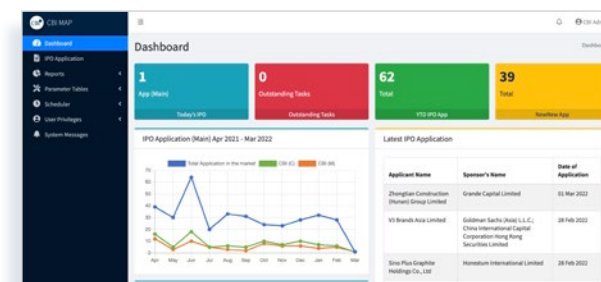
CBI MAP

Dashboard
IPO Application
Reports
Parameter Tables
Scheduler
User Privileges
System Messages

≡

CBI Ad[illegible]

Dashboard

Dashbo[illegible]

1
App (Main)
Today's IPO

0
Outstanding Tasks
Outstanding Tasks

62
Total
YTD IPO App

39
Total
NewNew App

IPO Application (Main) Apr 2021 - Mar 2022

Total Application in the market
CBI (C)
CBI (M)

70
60
50
40
30
20
10
0

Apr May Jun Jul Aug Sep Oct Nov Dec Jan Feb Mar

Latest IPO Application

| Applicant Name | Sponsor's Name | Date of Application |
|---|---|---|
| Zhongtian Construction (Hunan) Group Limited | Grande Capital Limited | 01 Mar 2022 |
| VI Brands Asia Limited | Goldman Sachs (Asia) L.L.C.; China International Capital Corporation Hong Kong Securities Limited | 28 Feb 2022 |
| Sino Plus Graphite Holdings Co., Ltd | Honestum International Limited | 28 Feb 2022 |